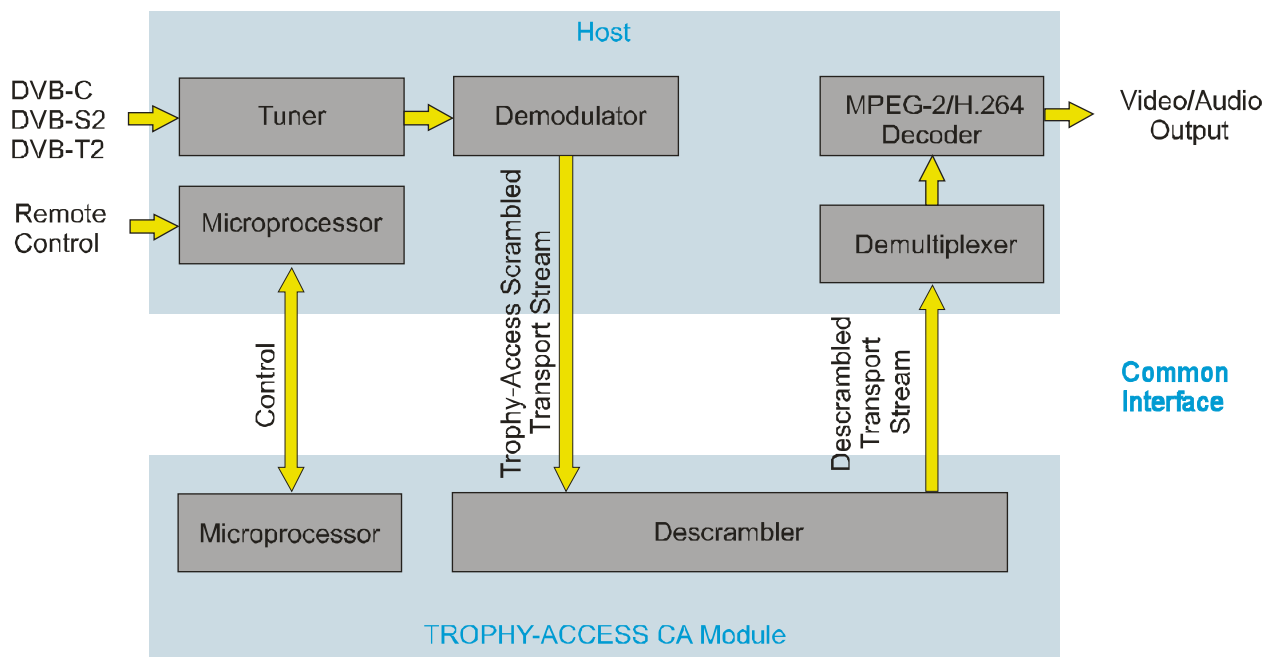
Host

DVB-C
DVB-S2
DVB-T2

Tuner

Demodulator

MPEG-2/H.264 Decoder

Video/Audio Output

Remote Control

Microprocessor

Trophy-Access Scrambled Transport Stream

Demultiplexer

Descrambled Transport Stream

Control

Common Interface

Microprocessor

Descrambler

TROPHY-ACCESS CA Module